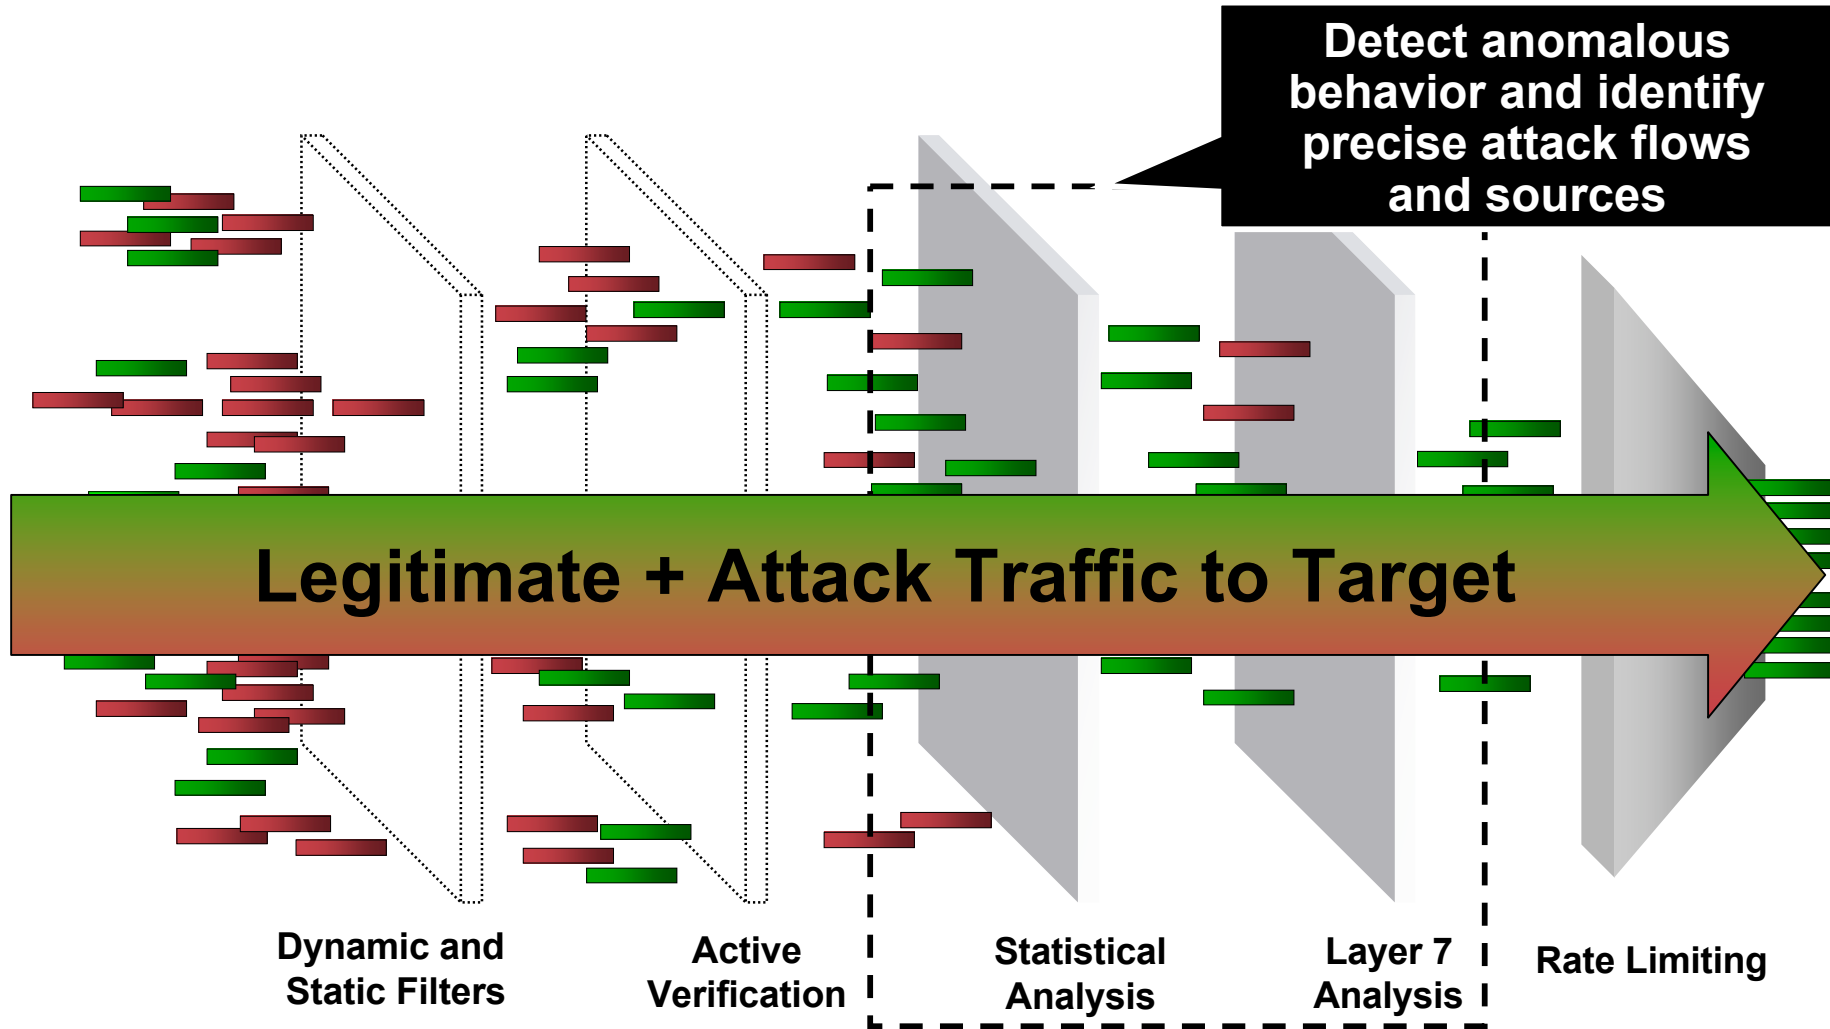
Detect anomalous behavior and identify precise attack flows and sources

Legitimate + Attack Traffic to Target

Dynamic and Static Filters

Active Verification

Statistical Analysis

Layer 7 Analysis

Rate Limiting